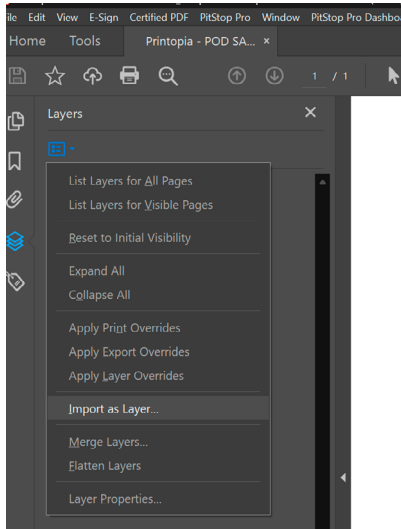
ile Edit View E-Sign Certified PDF PitStop Pro Window PitStop Pro Dashbo

Home Tools Printopia - POD SA... ×

1 / 1

Layers ×

List Layers for All Pages
List Layers for Visible Pages
Reset to Initial Visibility
Expand All
Collapse All
Apply Print Overrides
Apply Export Overrides
Apply Layer Overrides
Import as Layer...
Merge Layers...
Flatten Layers
Layer Properties...